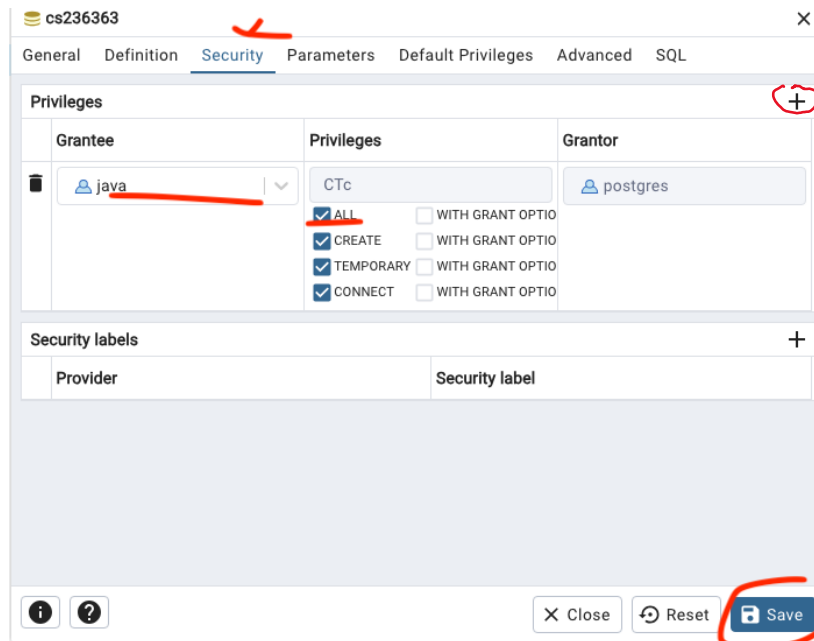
cs236363

General Definition Security Parameters Default Privileges Advanced SQL

Privileges +

| Grantee | Privileges | Grantor |
|---|---|---|
| java | CTc | postgres |
| | ALL WITH GRANT OPTIO | |
| | CREATE WITH GRANT OPTIO | |
| | TEMPORARY WITH GRANT OPTIO | |
| | CONNECT WITH GRANT OPTIO | |

Security labels +

| Provider | Security label |
|---|---|

Close Reset Save